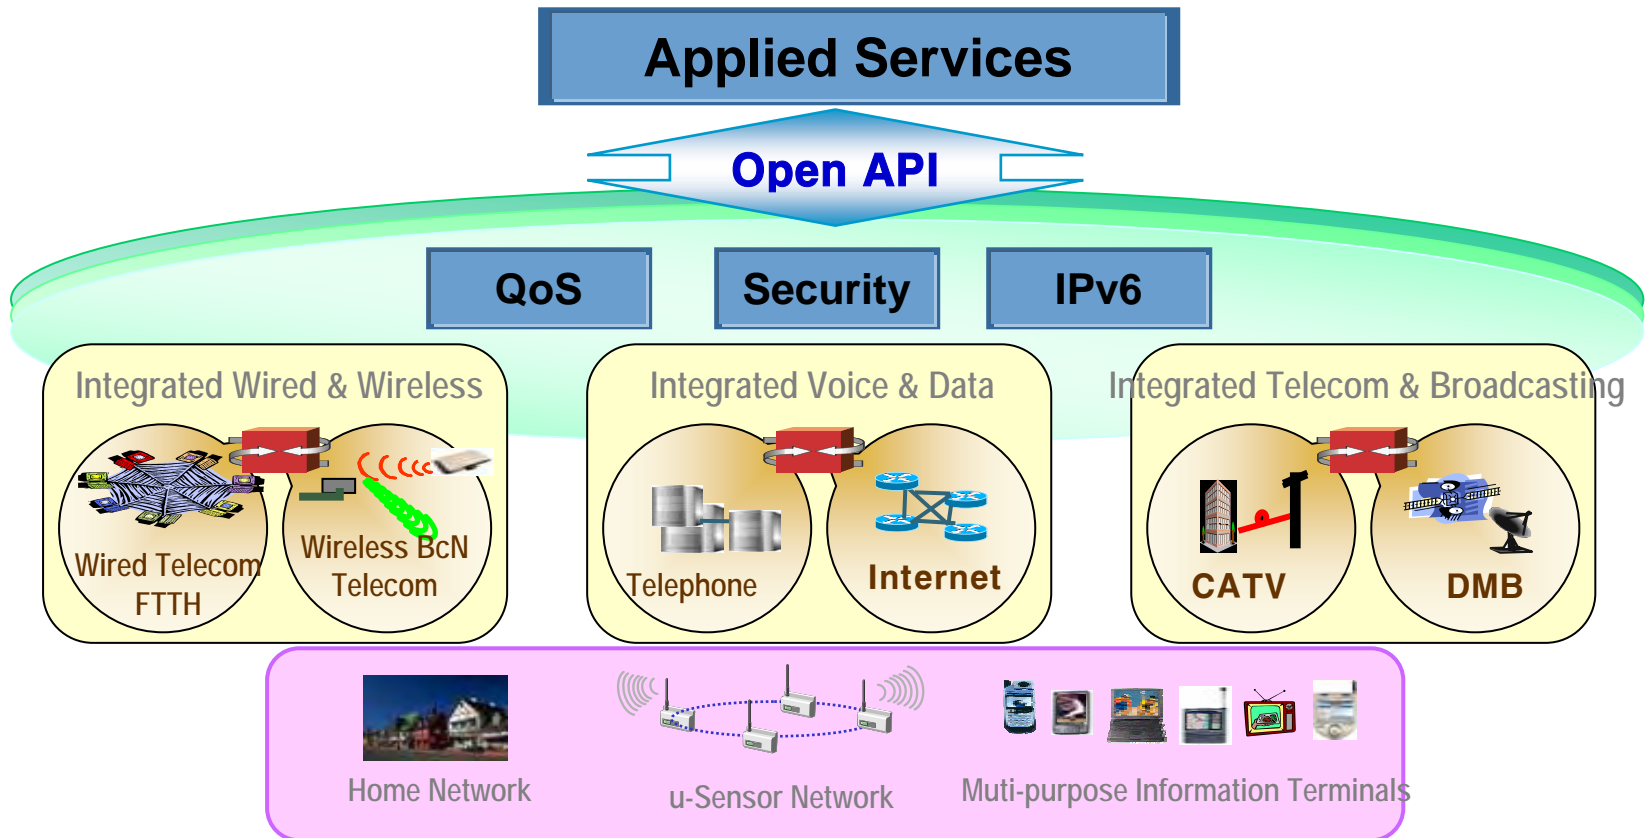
Applied Services

Open API

QoS

Security

IPv6

Integrated Wired & Wireless

Wired Telecom FTTH

Wireless BcN Telecom

Integrated Voice & Data

Telephone

Internet

Integrated Telecom & Broadcasting

CATV

DMB

Home Network

u-Sensor Network

Muti-purpose Information Terminals